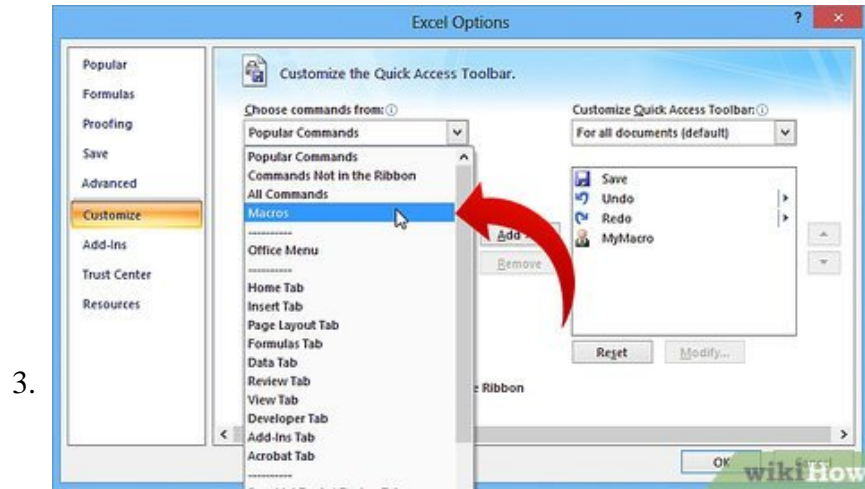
3.

Excel Options

?

Popular
Formulas
Proofing
Save
Advanced
Customize
Add-Ins
Trust Center
Resources

Customize the Quick Access Toolbar.

Choose commands from:
Popular Commands

Popular Commands
Commands Not in the Ribbon
All Commands
Macros
----------
Office Menu
----------
Home Tab
Insert Tab
Page Layout Tab
Formulas Tab
Data Tab
Review Tab
View Tab
Developer Tab
Add-Ins Tab
Acrobat Tab
----------

Add
Remove

Customize Quick Access Toolbar:
For all documents (default)

Save
Undo
Redo
MyMacro

Reset
Modify...

Ribbon

OK

wikiHow